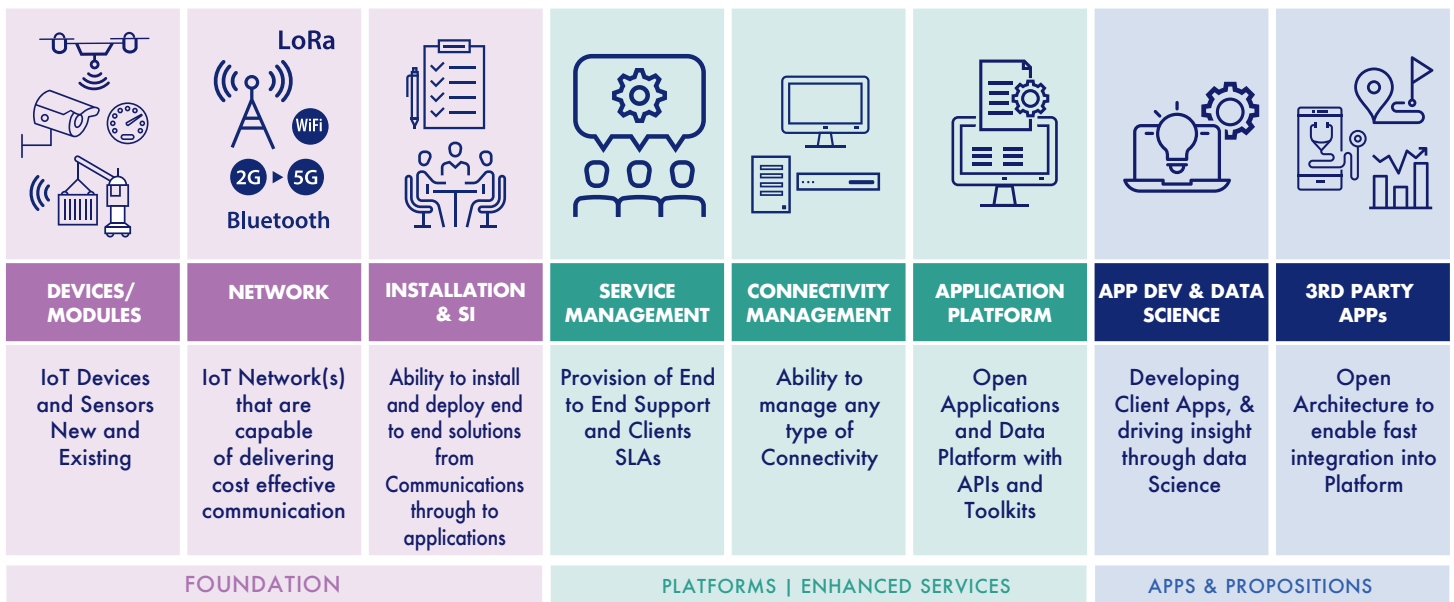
LoRa

WiFi

2G ▸ 5G

Bluetooth

DEVICES/ MODULES

IoT Devices and Sensors New and Existing

NETWORK

IoT Network(s) that are capable of delivering cost effective communication

INSTALLATION & SI

Ability to install and deploy end to end solutions from Communications through to applications

SERVICE MANAGEMENT

Provision of End to End Support and Clients SLAs

CONNECTIVITY MANAGEMENT

Ability to manage any type of Connectivity

APPLICATION PLATFORM

Open Applications and Data Platform with APIs and Toolkits

APP DEV & DATA SCIENCE

Developing Client Apps, & driving insight through data Science

3RD PARTY APPs

Open Architecture to enable fast integration into Platform

FOUNDATION

PLATFORMS | ENHANCED SERVICES

APPS & PROPOSITIONS